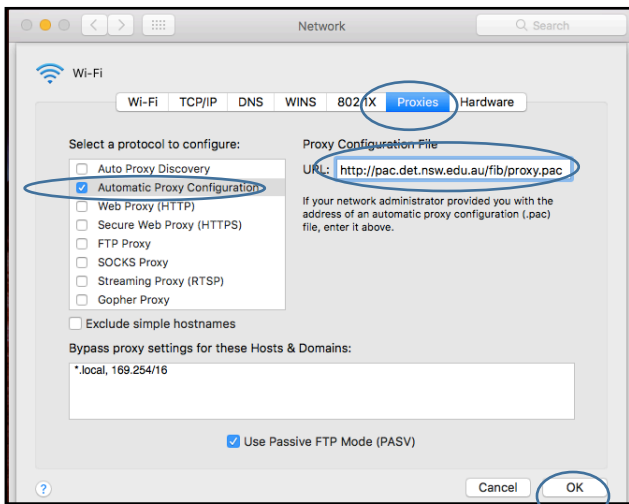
Network

Search

Wi-Fi

Wi-Fi | TCP/IP | DNS | WINS | 802.1X | Proxies | Hardware

Select a protocol to configure:

Auto Proxy Discovery
Automatic Proxy Configuration
Web Proxy (HTTP)
Secure Web Proxy (HTTPS)
FTP Proxy
SOCKS Proxy
Streaming Proxy (RTSP)
Gopher Proxy

Proxy Configuration File

URL: http://pac.det.nsw.edu.au/fib/proxy.pac

If your network administrator provided you with the address of an automatic proxy configuration (.pac) file, enter it above.

Exclude simple hostnames

Bypass proxy settings for these Hosts & Domains:

*.local, 169.254/16

Use Passive FTP Mode (PASV)

?

Cancel

OK